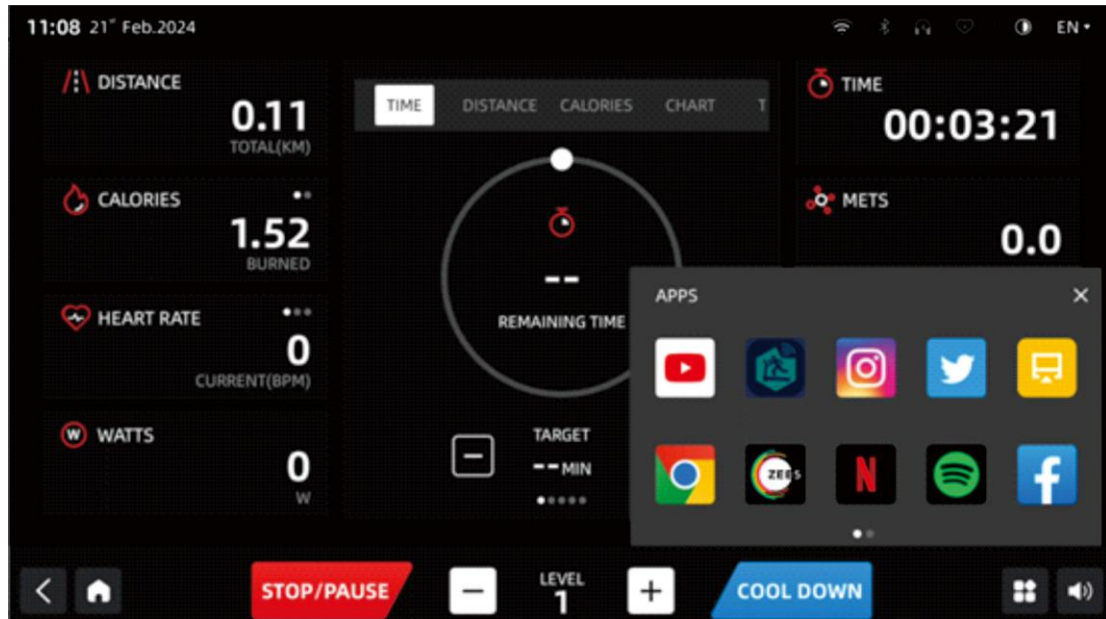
11:08 21° Feb.2024

EN

DISTANCE
0.11
TOTAL(KM)

CALORIES
1.52
BURNED

HEART RATE
0
CURRENT(BPM)

WATTS
0
W

TIME DISTANCE CALORIES CHART T

--
REMAINING TIME

TARGET
-- MIN

TIME
00:03:21

METS
0.0

APPS

ZEE5

STOP/PAUSE
LEVEL
1
COOL DOWN